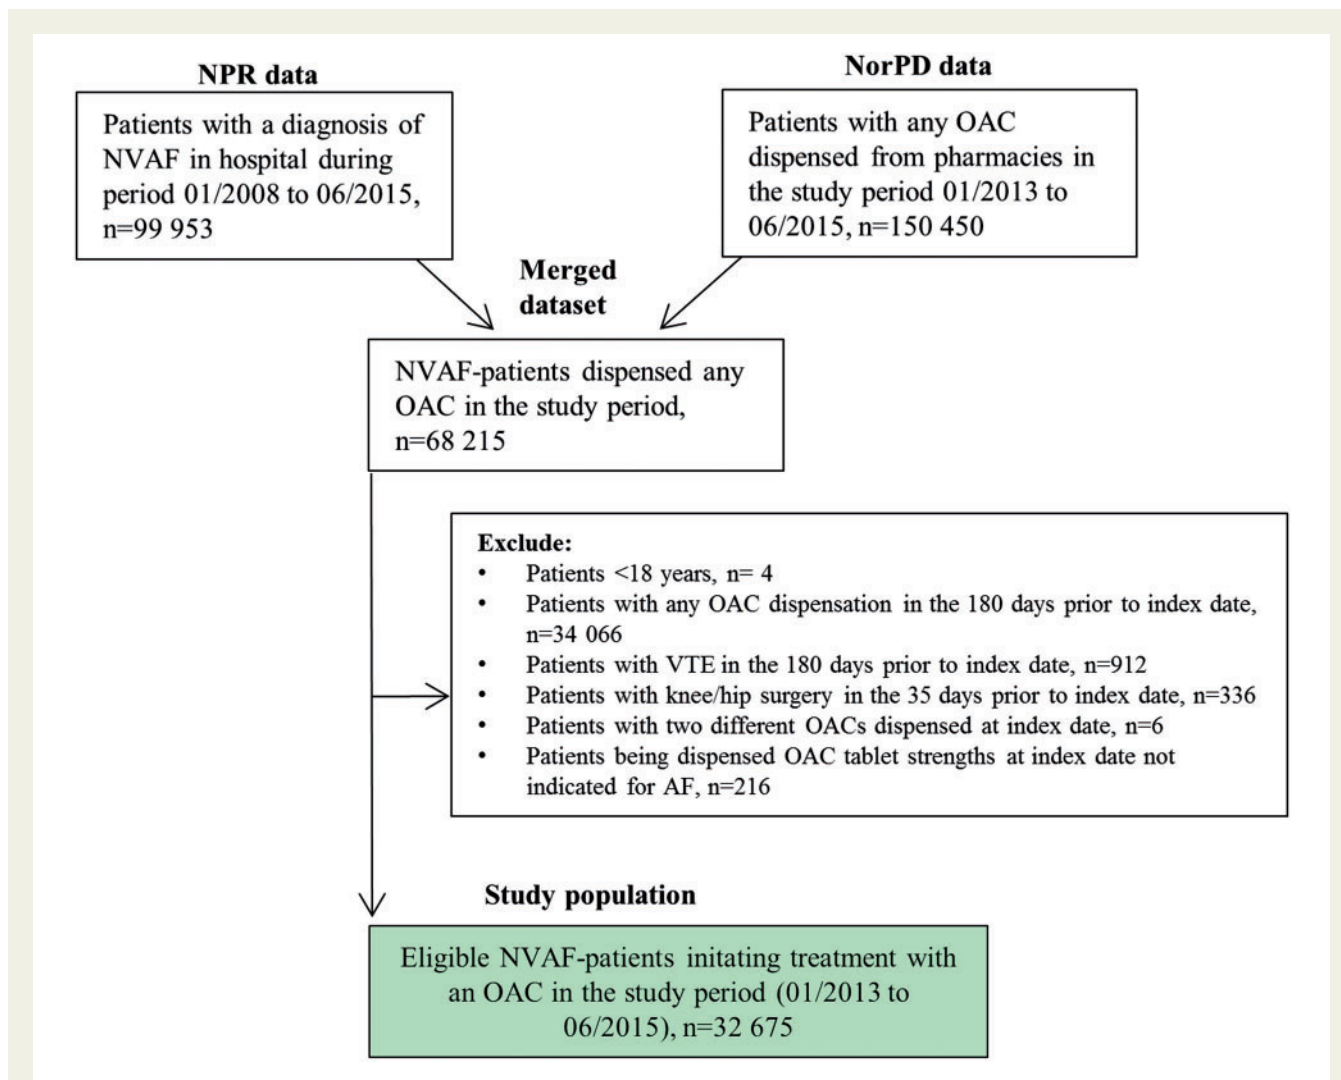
NPR data

Patients with a diagnosis of NVAF in hospital during period 01/2008 to 06/2015, n=99 953

NorPD data

Patients with any OAC dispensed from pharmacies in the study period 01/2013 to 06/2015, n=150 450

Merged dataset

NVAF-patients dispensed any OAC in the study period, n=68 215

Exclude:
• Patients <18 years, n= 4
• Patients with any OAC dispensation in the 180 days prior to index date, n=34 066
• Patients with VTE in the 180 days prior to index date, n=912
• Patients with knee/hip surgery in the 35 days prior to index date, n=336
• Patients with two different OACs dispensed at index date, n=6
• Patients being dispensed OAC tablet strengths at index date not indicated for AF, n=216

Study population

Eligible NVAF-patients initating treatment with an OAC in the study period (01/2013 to 06/2015), n=32 675